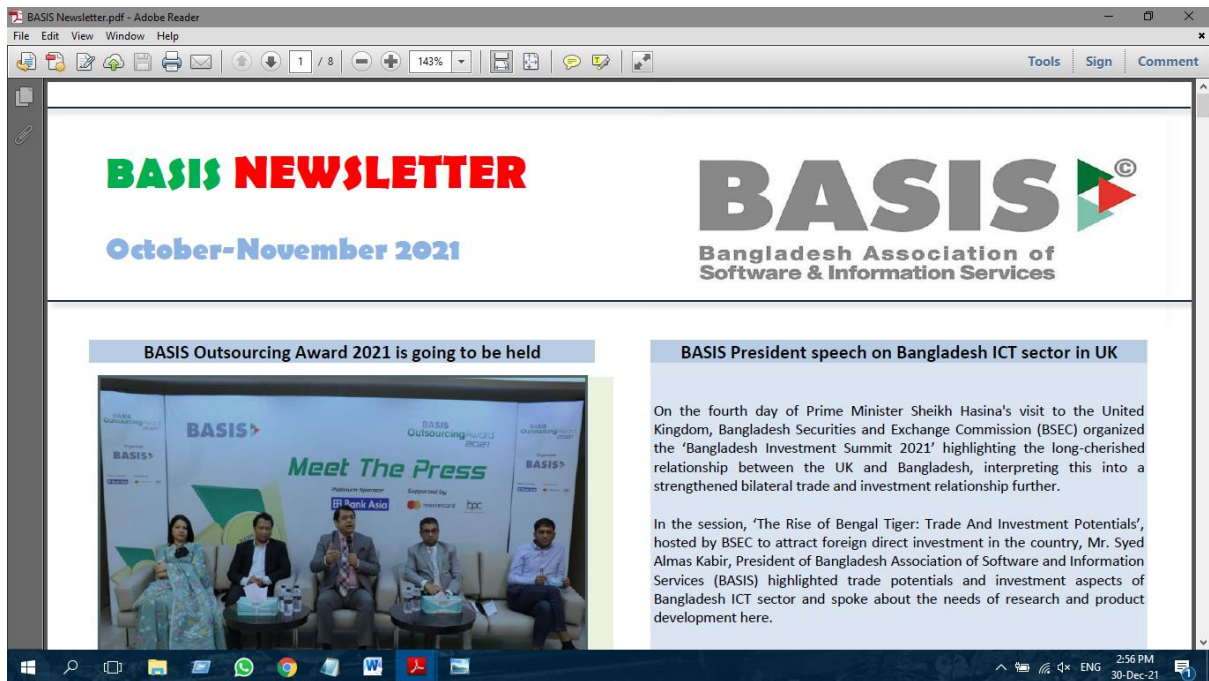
BASIS Newsletter.pdf - Adobe Reader

File Edit View Window Help

1 / 8 143%

Tools Sign Comment

BASIS NEWSLETTER

October-November 2021

BASIS ©

Bangladesh Association of Software & Information Services

BASIS Outsourcing Award 2021 is going to be held

BASIS Outsourcing Award 2021

BASIS

Meet The Press

Platinum Sponsor Bank Asia

Supported by mastercard bpc

BASIS President speech on Bangladesh ICT sector in UK

On the fourth day of Prime Minister Sheikh Hasina's visit to the United Kingdom, Bangladesh Securities and Exchange Commission (BSEC) organized the 'Bangladesh Investment Summit 2021' highlighting the long-cherished relationship between the UK and Bangladesh, interpreting this into a strengthened bilateral trade and investment relationship further.

In the session, 'The Rise of Bengal Tiger: Trade And Investment Potentials', hosted by BSEC to attract foreign direct investment in the country, Mr. Syed Almas Kabir, President of Bangladesh Association of Software and Information Services (BASIS) highlighted trade potentials and investment aspects of Bangladesh ICT sector and spoke about the needs of research and product development here.

ENG 2:56 PM 30-Dec-21